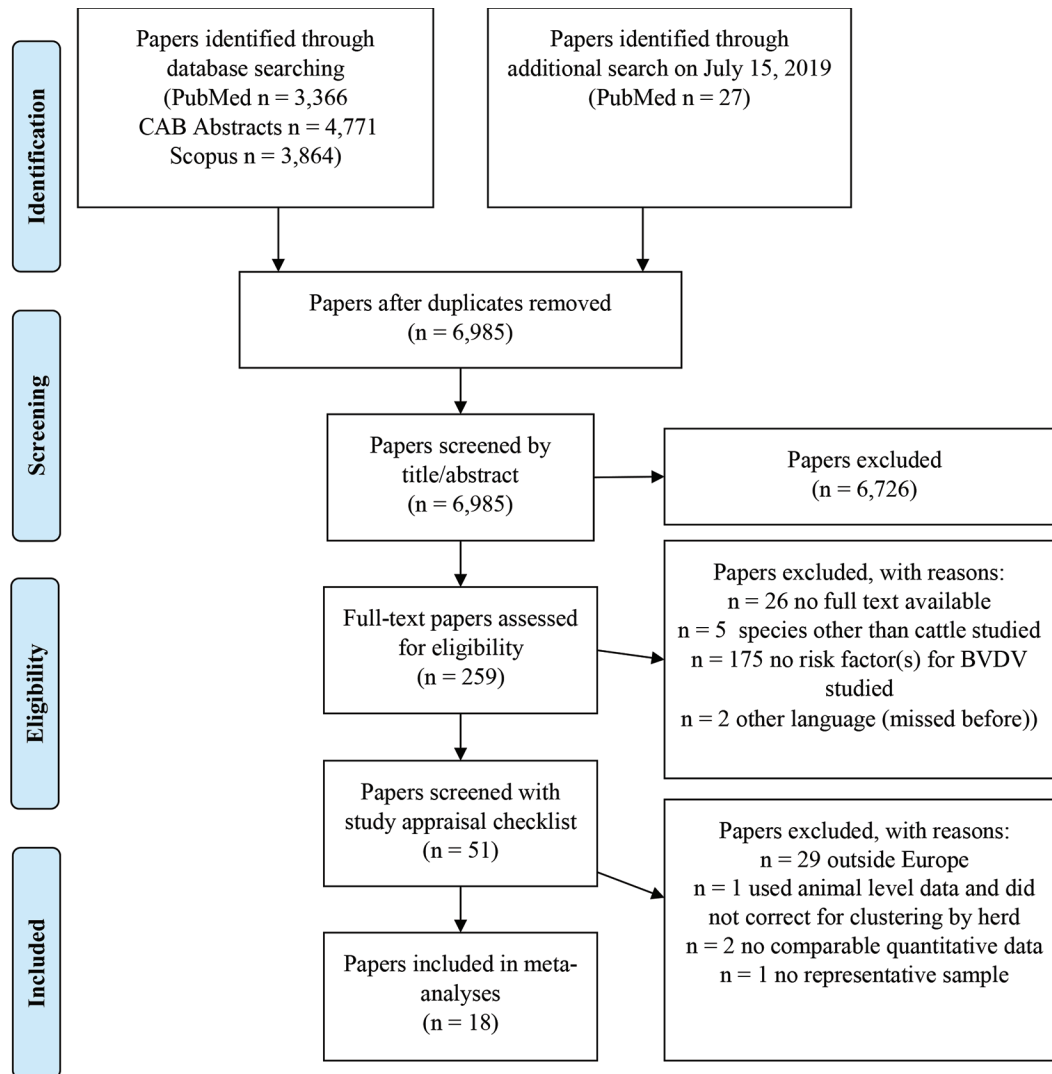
Identification

Papers identified through database searching (PubMed n = 3,366 CAB Abstracts n = 4,771 Scopus n = 3,864)

Papers identified through additional search on July 15, 2019 (PubMed n = 27)

Papers after duplicates removed (n = 6,985)

Screening

Papers screened by title/abstract (n = 6,985)

Papers excluded (n = 6,726)

Eligibility

Full-text papers assessed for eligibility (n = 259)

Papers excluded, with reasons:
n = 26 no full text available
n = 5 species other than cattle studied
n = 175 no risk factor(s) for BVDV studied
n = 2 other language (missed before))

Papers screened with study appraisal checklist (n = 51)

Papers excluded, with reasons:
n = 29 outside Europe
n = 1 used animal level data and did not correct for clustering by herd
n = 2 no comparable quantitative data
n = 1 no representative sample

Included

Papers included in meta-analyses (n = 18)